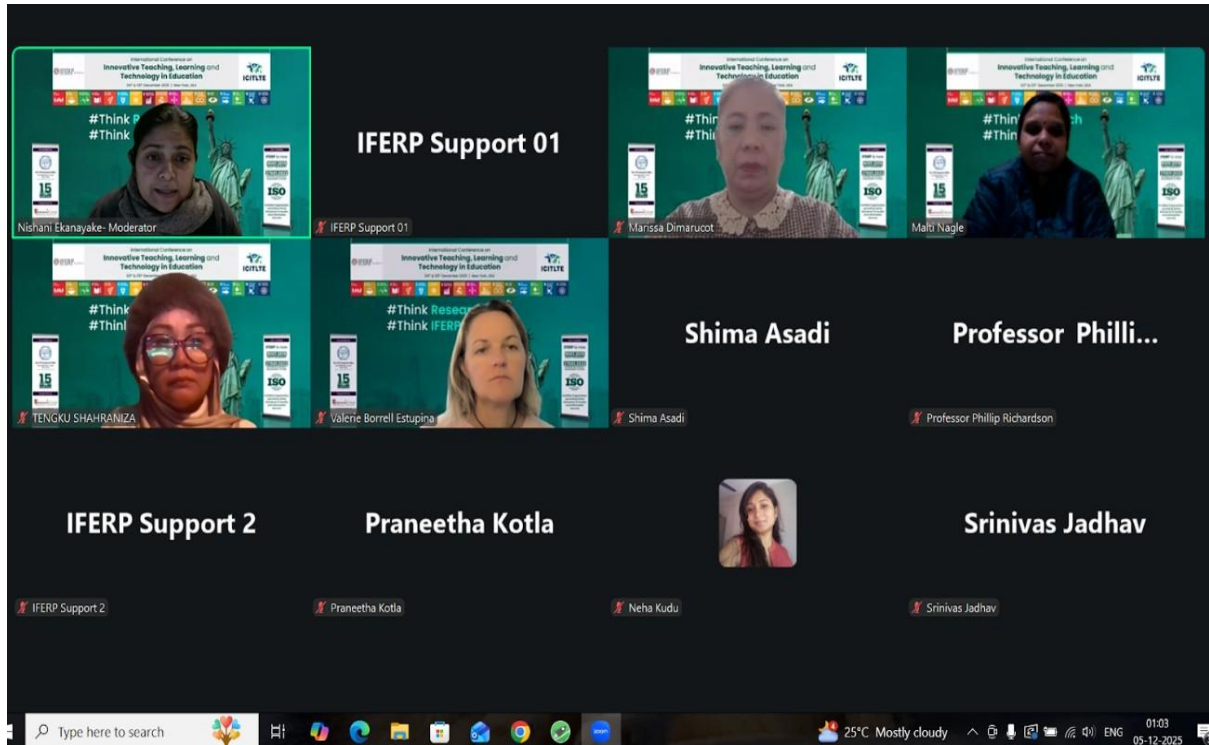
International Conference on
Innovative Teaching, Learning and Technology in Education

ICITLTE

#Think
#Think

15

ISO

Nishani Ekanayake- Moderator

IFERP Support 01

IFERP Support 01

International Conference on
Innovative Teaching, Learning and Technology in Education

ICITLTE

#Thi
#Thi

15

ISO

Marissa Dimarucot

International Conference on
Innovative Teaching, Learning and Technology in Education

ICITLTE

#Thin ch
#Thin

15

ISO

Malti Nagle

International Conference on
Innovative Teaching, Learning and Technology in Education

ICITLTE

#Think
#Thin

15

ISO

TENGKU SHAHRANIZA

International Conference on
Innovative Teaching, Learning and Technology in Education

ICITLTE

#Think Resea
#Think IFERP

15

ISO

Valerie Borrell Estupina

Shima Asadi

Shima Asadi

Professor Philli...

Professor Phillip Richardson

IFERP Support 2

IFERP Support 2

Praneetha Kotla

Praneetha Kotla

Neha Kudu

Srinivas Jadhav

Srinivas Jadhav

Type here to search

25°C Mostly cloudy

ENG

01:03
05-12-2025